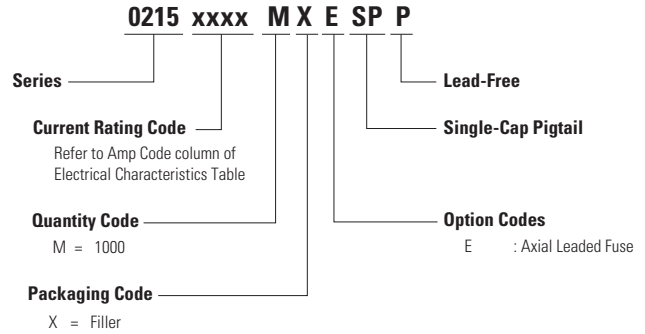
0215 xxxx M X E SP P

Series

Current Rating Code

Refer to Amp Code column of Electrical Characteristics Table

Quantity Code

M = 1000

Packaging Code

X = Filler

Lead-Free

Single-Cap Pigtail

Option Codes

E : Axial Leaded Fuse